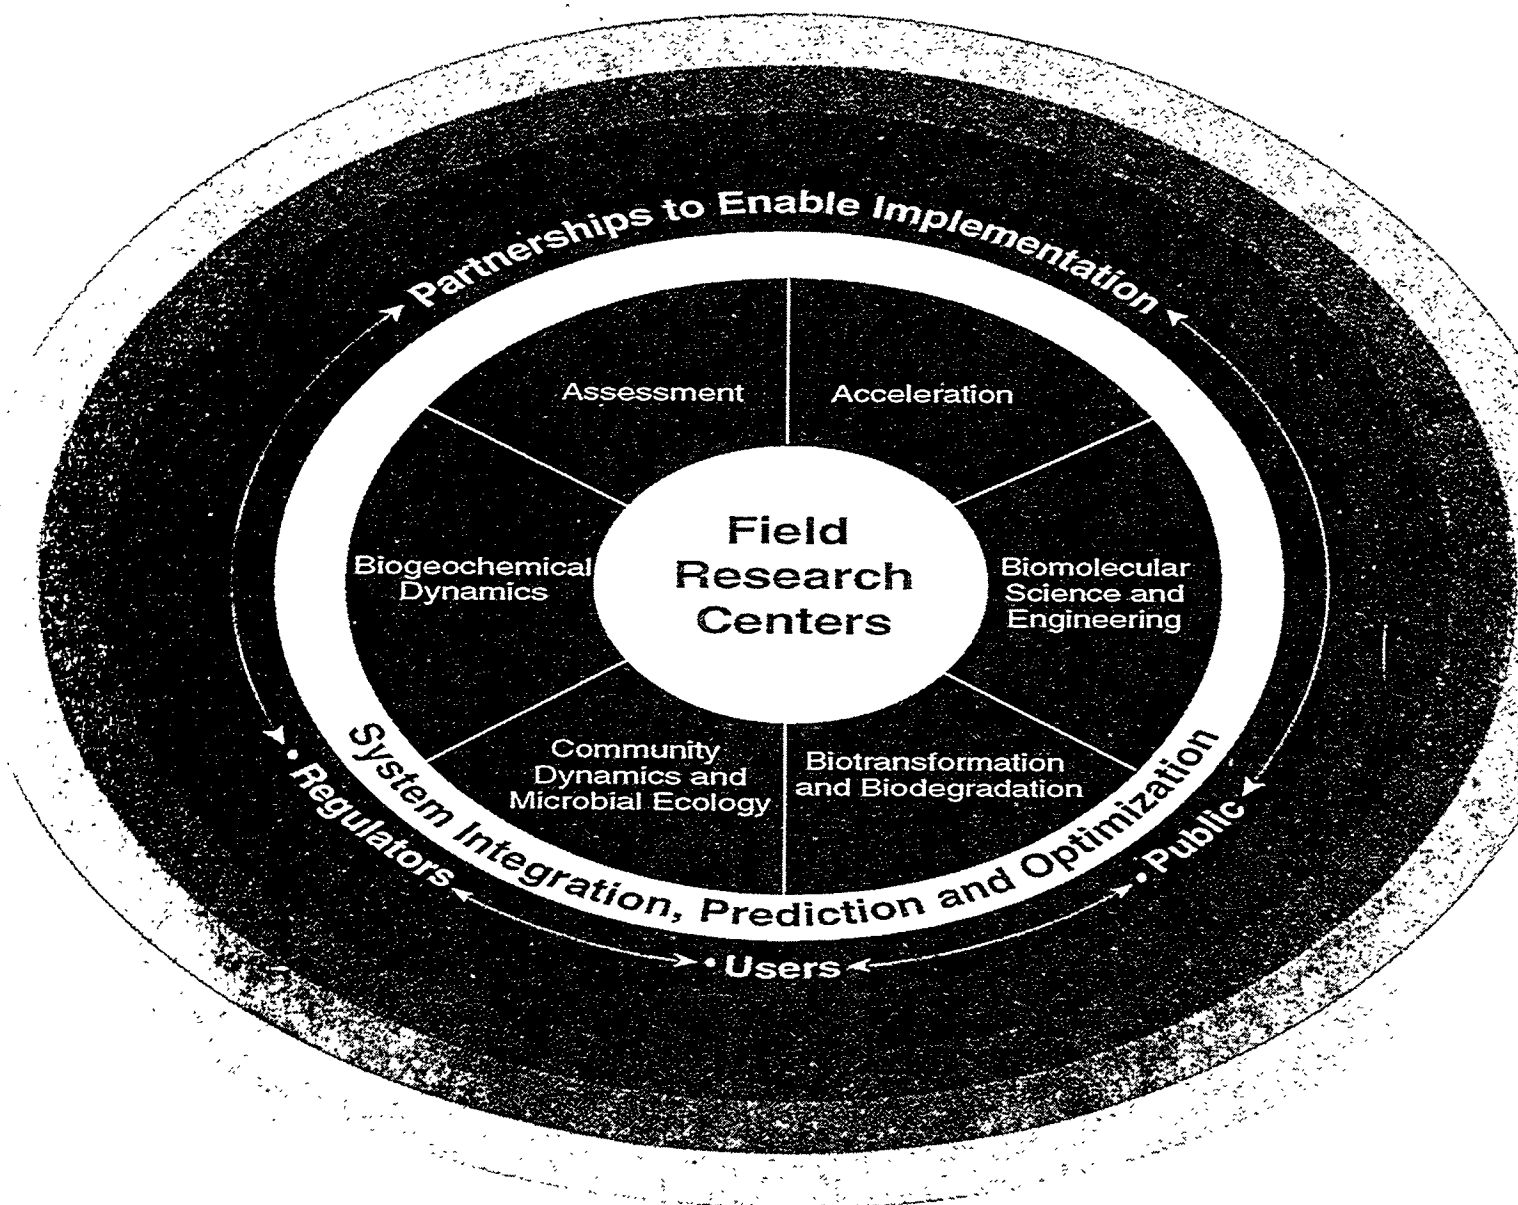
Partnerships to Enable Implementation

Assessment

Acceleration

Biogeochemical Dynamics

Field Research Centers

Biomolecular Science and Engineering

Community Dynamics and Microbial Ecology

Biotransformation and Biodegradation

System Integration, Prediction and Optimization

• Regulators

• Users

• Public